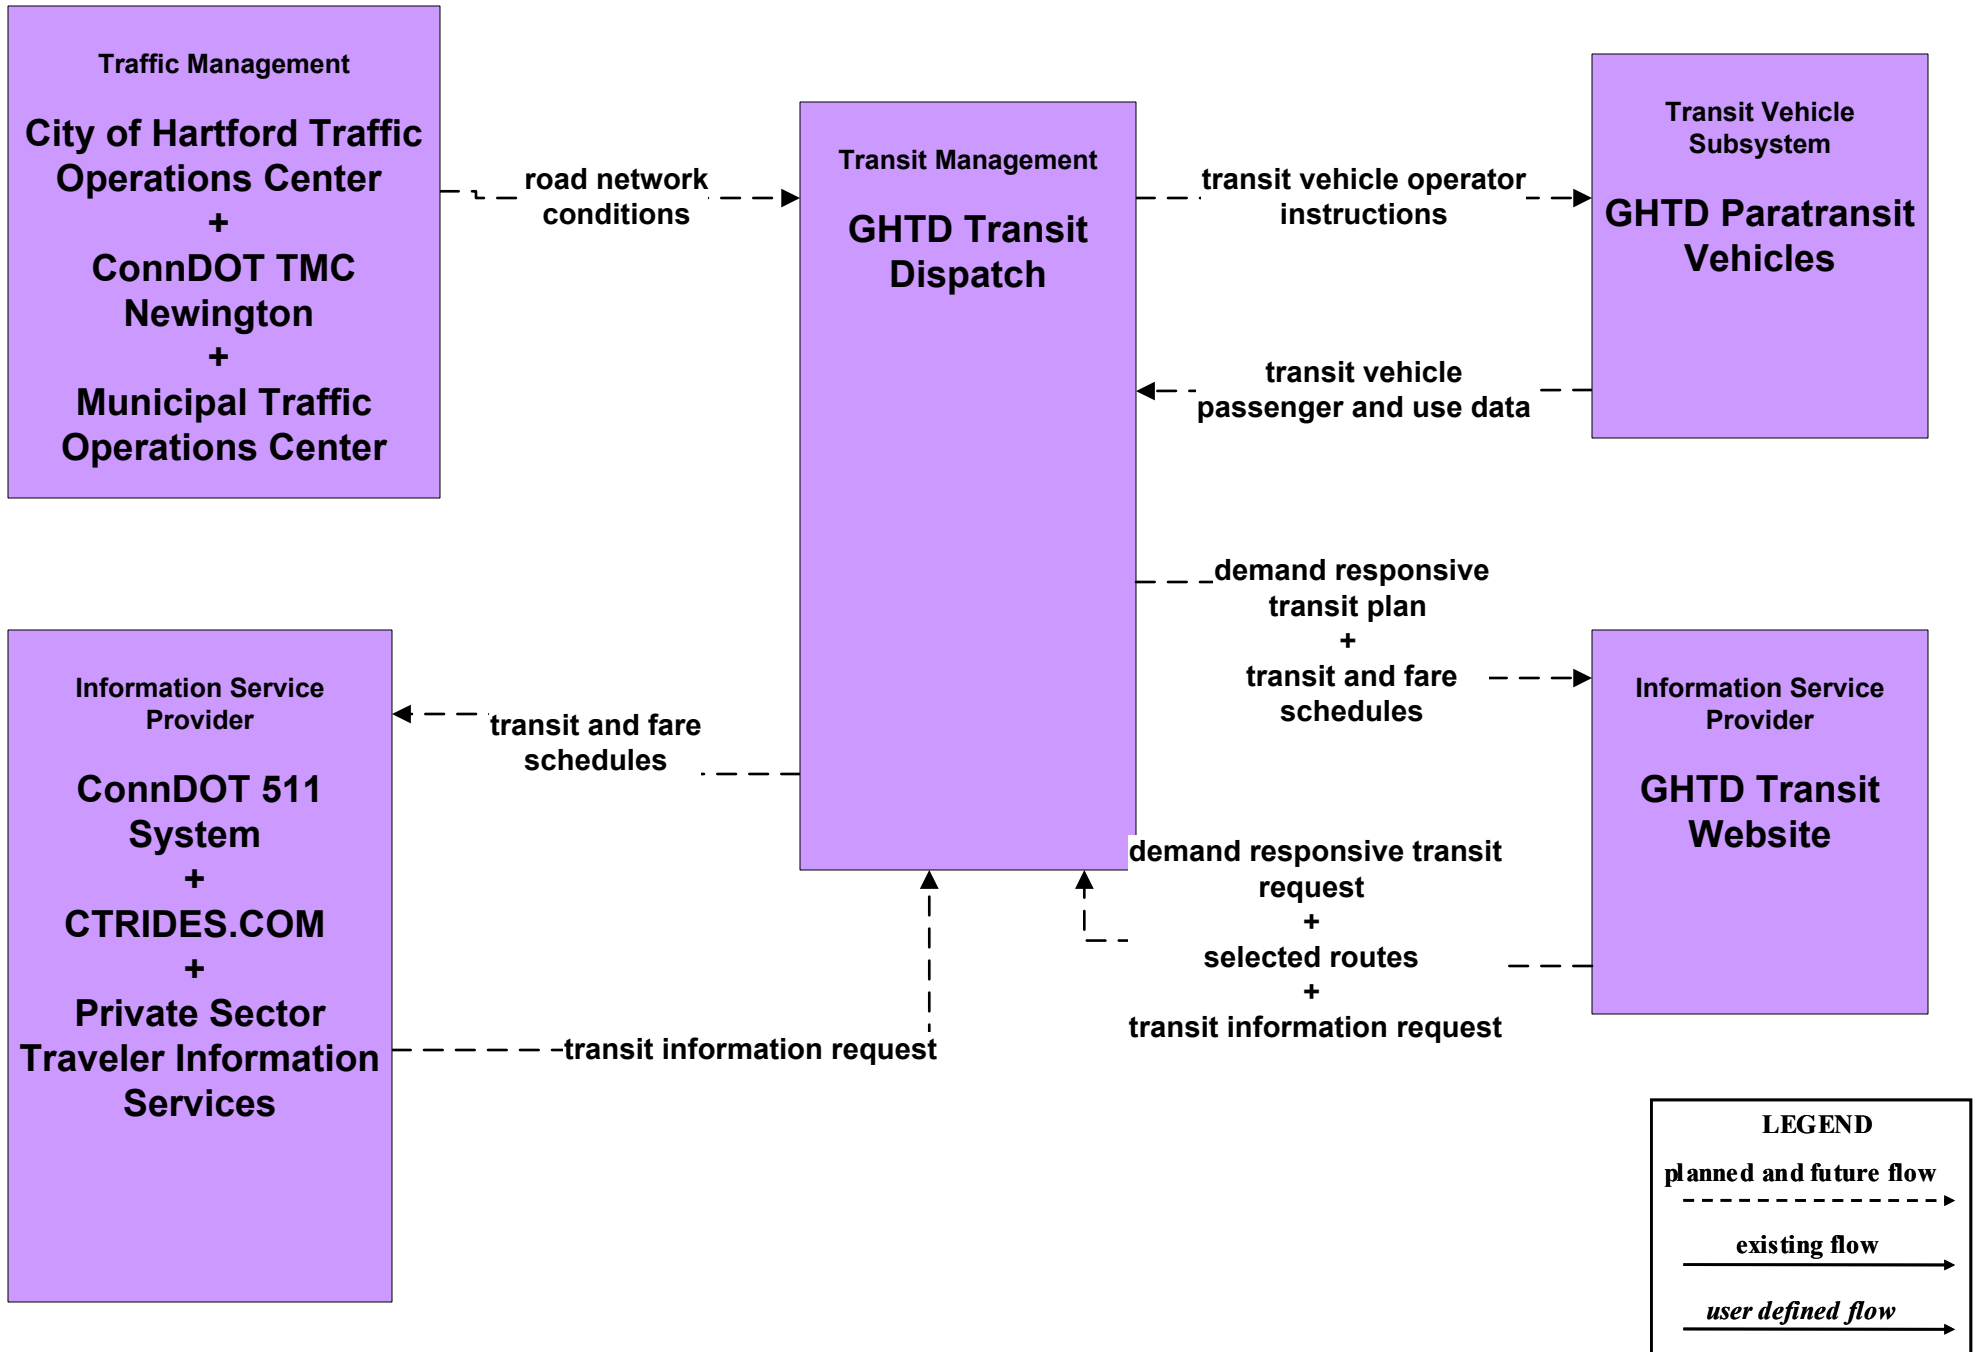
Traffic Management

City of Hartford Traffic Operations Center
+
ConnDOT TMC Newington
+
Municipal Traffic Operations Center

road network conditions

Transit Management

GHTD Transit Dispatch

transit vehicle operator instructions

Transit Vehicle Subsystem

GHTD Paratransit Vehicles

transit vehicle passenger and use data

demand responsive transit plan
+
transit and fare schedules

Information Service Provider

ConnDOT 511 System
+
CTRIDES.COM
+
Private Sector Traveler Information Services

transit and fare schedules

Information Service Provider

GHTD Transit Website

demand responsive transit request
+
selected routes
+
transit information request

transit information request

LEGEND
planned and future flow
existing flow
user defined flow